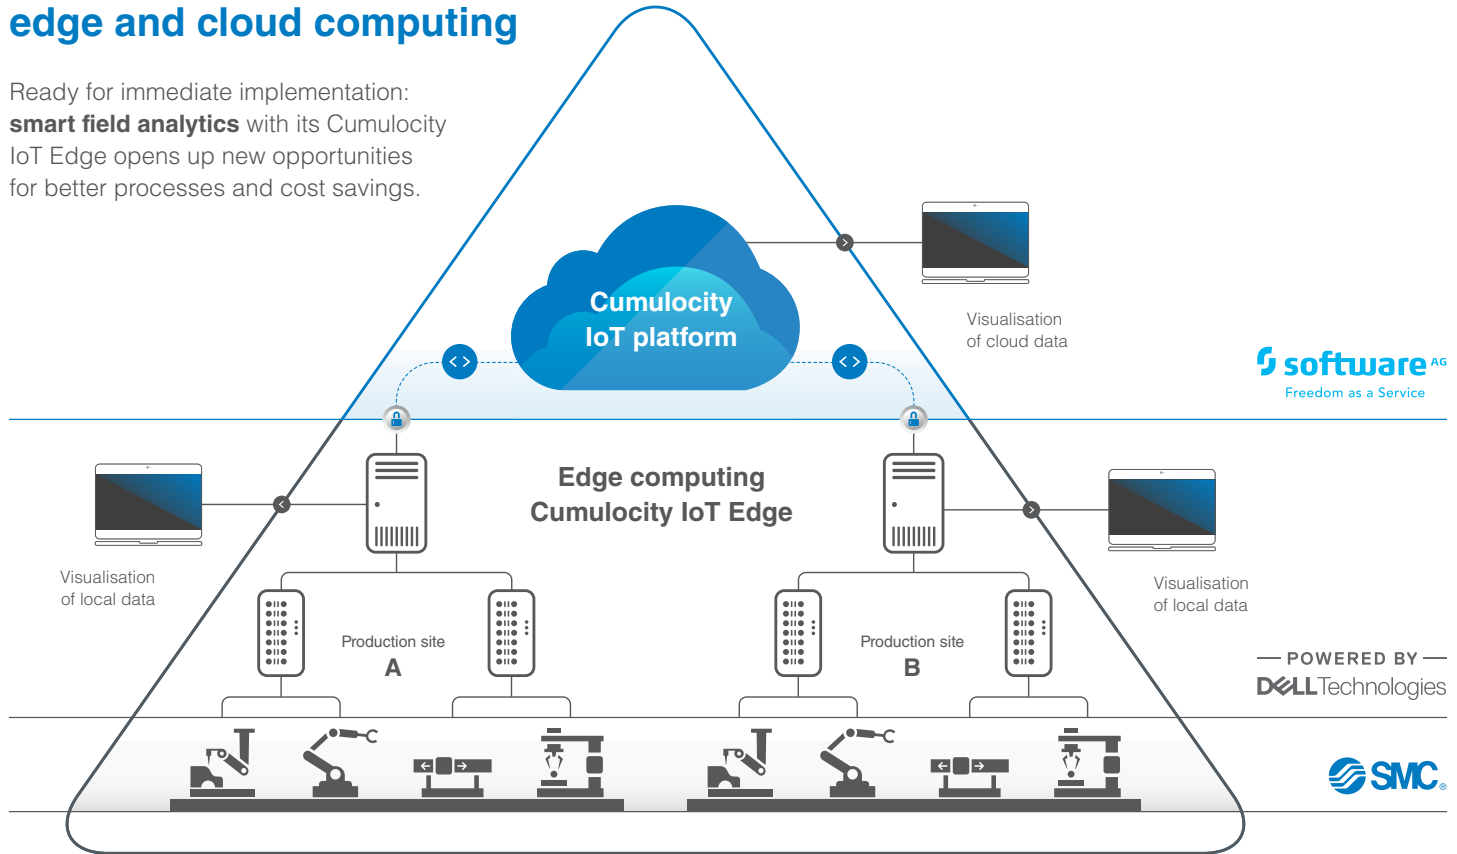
edge and cloud computing

Ready for immediate implementation: **smart field analytics** with its Cumulocity IoT Edge opens up new opportunities for better processes and cost savings.

Cumulocity IoT platform

Visualisation of cloud data

software AG
Freedom as a Service

Edge computing
Cumulocity IoT Edge

Visualisation of local data

Visualisation of local data

Production site A

Production site B

POWERED BY
DELL Technologies

SMC